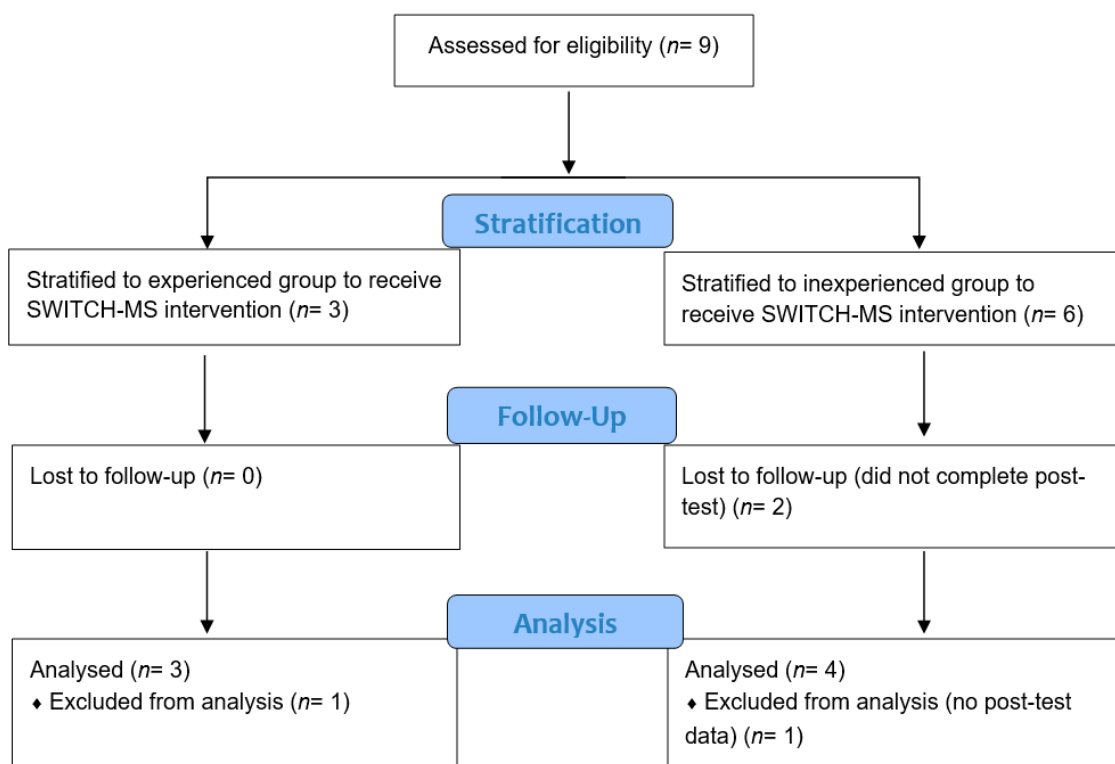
Assessed for eligibility (*n*= 9)

Stratification

Stratified to experienced group to receive SWITCH-MS intervention (*n*= 3)

Stratified to inexperienced group to receive SWITCH-MS intervention (*n*= 6)

Follow-Up

Lost to follow-up (*n*= 0)

Lost to follow-up (did not complete post-test) (*n*= 2)

Analysis

Analysed (*n*= 3)
♦ Excluded from analysis (*n*= 1)

Analysed (*n*= 4)
♦ Excluded from analysis (no post-test data) (*n*= 1)